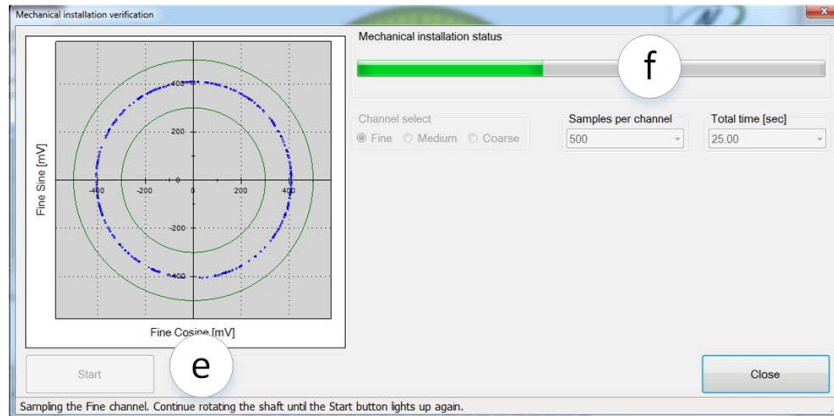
Mechanical installation verification

Fine Sine [mV]

400

200

0

-200

-400

-400 -200 0 200 400

Fine Cosine [mV]

Mechanical installation status

f

Channel select

Fine Medium Coarse

Samples per channel

500

Total time [sec]

25.00

Start

e

Close

Sampling the Fine channel. Continue rotating the shaft until the Start button lights up again.